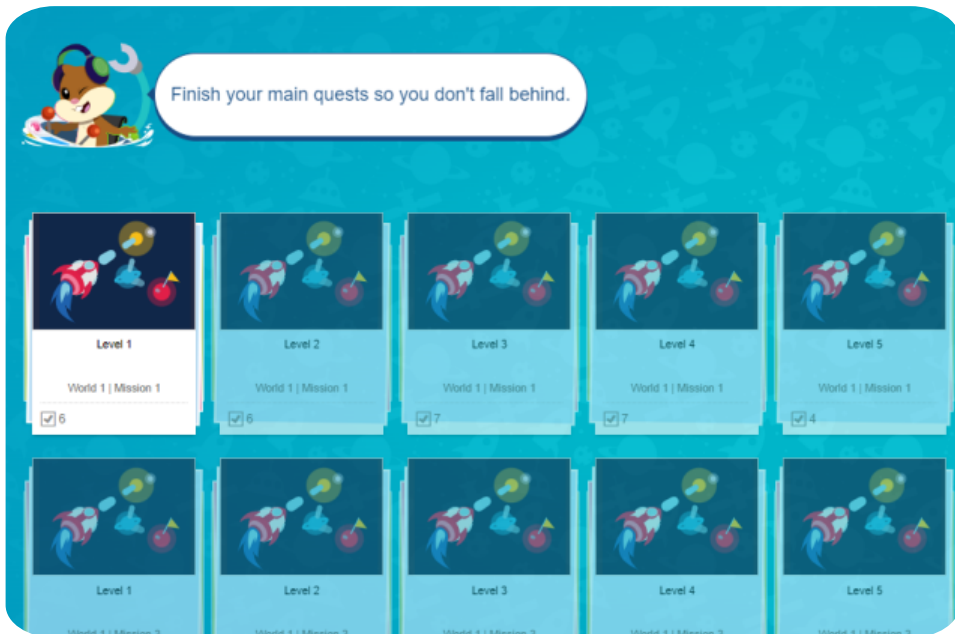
Finish your main quests so you don't fall behind.

Level 1

World 1 | Mission 1

6

Level 2

World 1 | Mission 1

6

Level 3

World 1 | Mission 1

7

Level 4

World 1 | Mission 1

7

Level 5

World 1 | Mission 1

4

Level 1

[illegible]

Level 2

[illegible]

Level 3

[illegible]

Level 4

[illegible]

Level 5

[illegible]